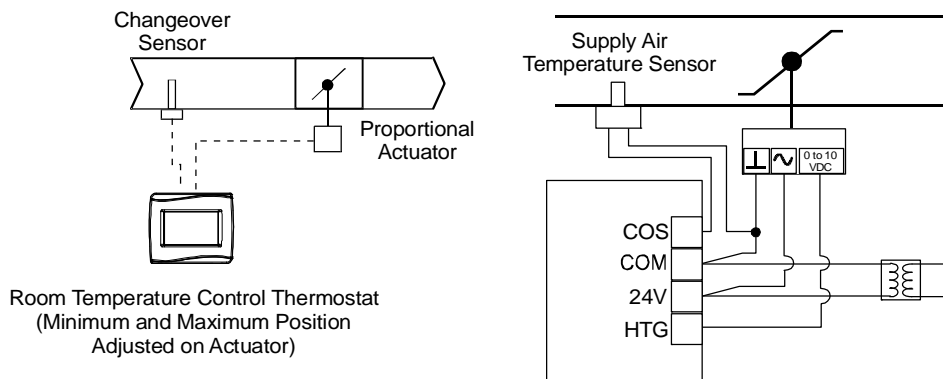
Changeover Sensor

Proportional Actuator

Room Temperature Control Thermostat (Minimum and Maximum Position Adjusted on Actuator)

Supply Air Temperature Sensor

$\perp$

$\sim$

0 to 10 VDC

COS

COM

24V

HTG